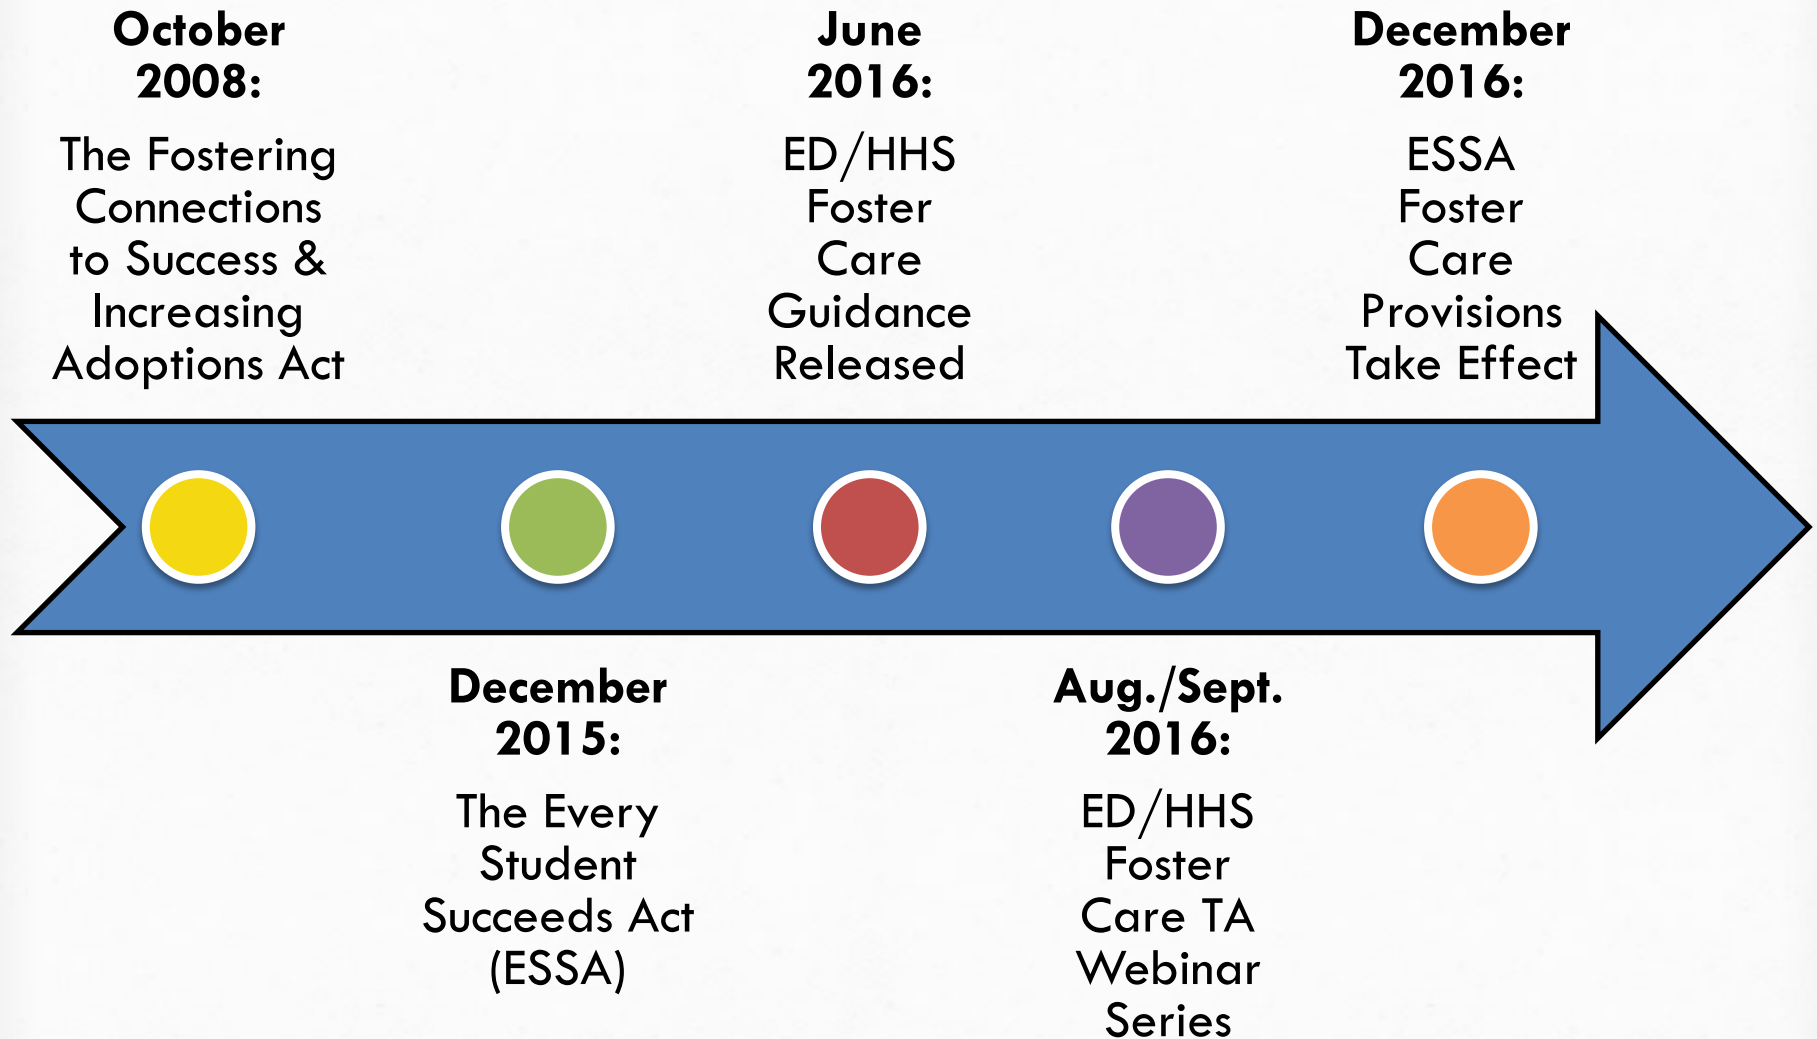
October 2008:

The Fostering Connections to Success & Increasing Adoptions Act

December 2015:

The Every Student Succeeds Act (ESSA)

June 2016:

ED/HHS Foster Care Guidance Released

Aug./Sept. 2016:

ED/HHS Foster Care TA Webinar Series

December 2016:

ESSA Foster Care Provisions Take Effect